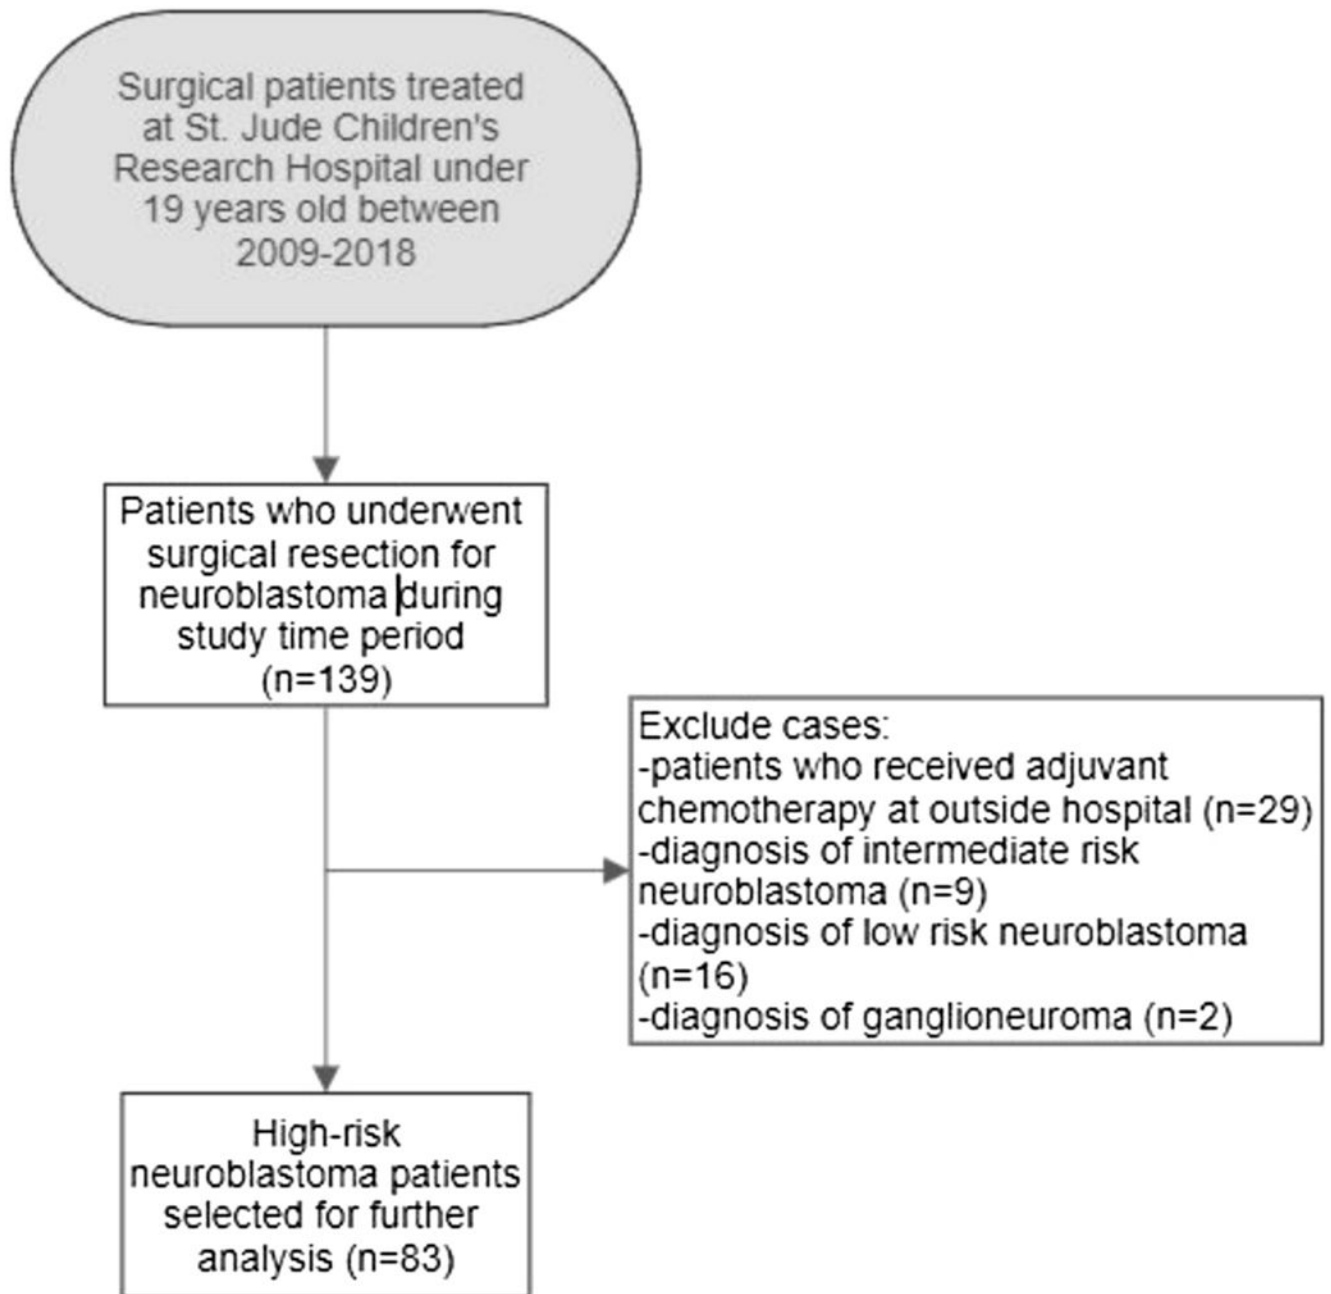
Surgical patients treated at St. Jude Children's Research Hospital under 19 years old between 2009-2018

Patients who underwent surgical resection for neuroblastoma during study time period (n=139)

Exclude cases:
-patients who received adjuvant chemotherapy at outside hospital (n=29)
-diagnosis of intermediate risk neuroblastoma (n=9)
-diagnosis of low risk neuroblastoma (n=16)
-diagnosis of ganglioneuroma (n=2)

High-risk neuroblastoma patients selected for further analysis (n=83)